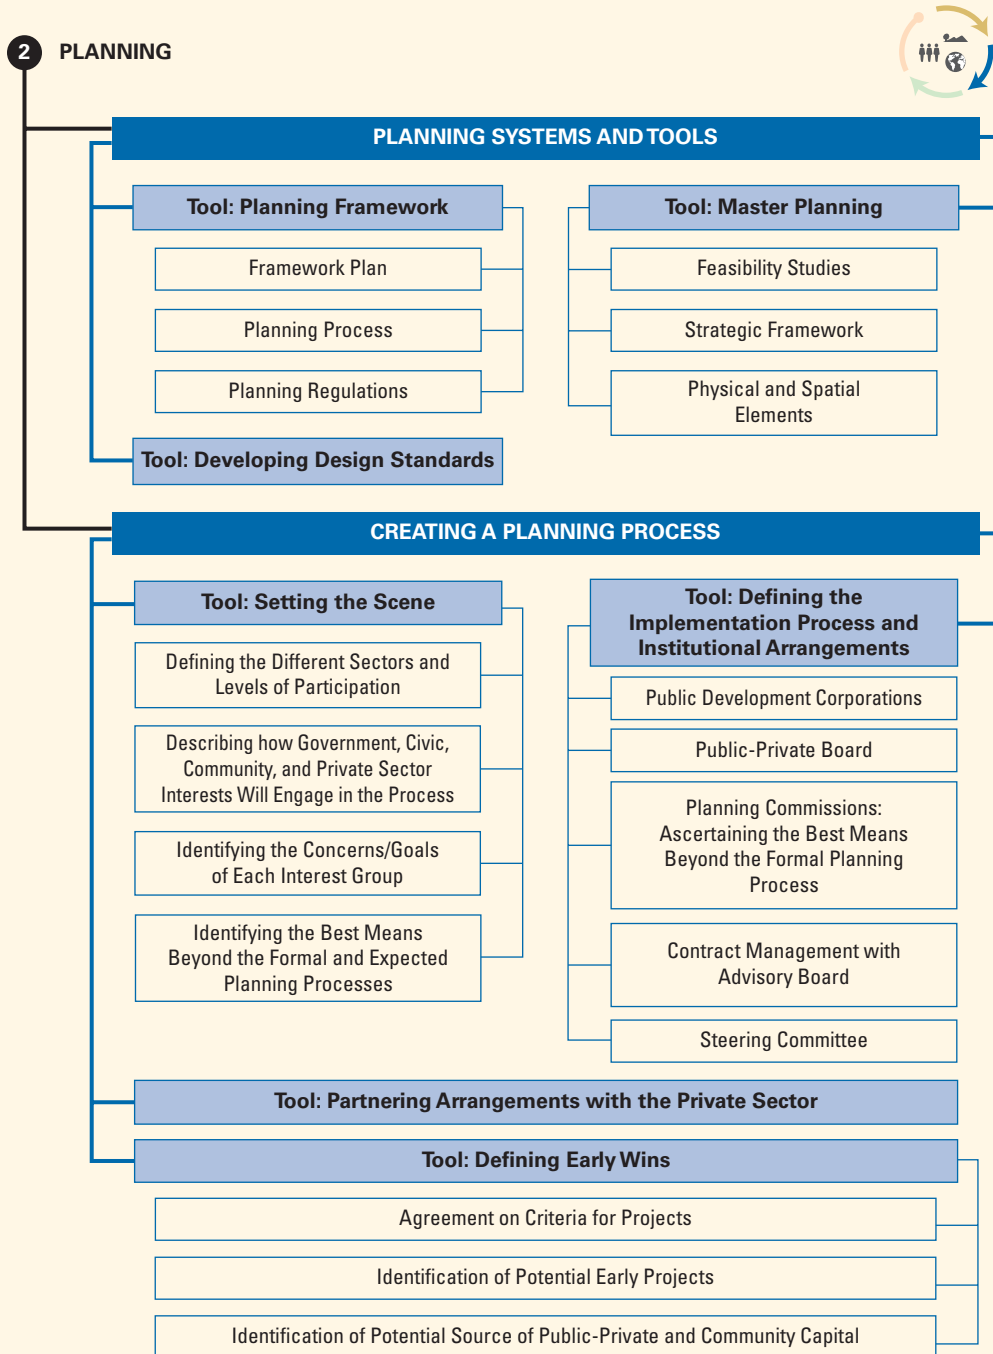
2 PLANNING

PLANNING SYSTEMS AND TOOLS

Tool: Planning Framework

Framework Plan

Planning Process

Planning Regulations

Tool: Developing Design Standards

Tool: Master Planning

Feasibility Studies

Strategic Framework

Physical and Spatial Elements

CREATING A PLANNING PROCESS

Tool: Setting the Scene

Defining the Different Sectors and Levels of Participation

Describing how Government, Civic, Community, and Private Sector Interests Will Engage in the Process

Identifying the Concerns/Goals of Each Interest Group

Identifying the Best Means Beyond the Formal and Expected Planning Processes

Tool: Defining the Implementation Process and Institutional Arrangements

Public Development Corporations

Public-Private Board

Planning Commissions: Ascertaining the Best Means Beyond the Formal Planning Process

Contract Management with Advisory Board

Steering Committee

Tool: Partnering Arrangements with the Private Sector

Tool: Defining Early Wins

Agreement on Criteria for Projects

Identification of Potential Early Projects

Identification of Potential Source of Public-Private and Community Capital